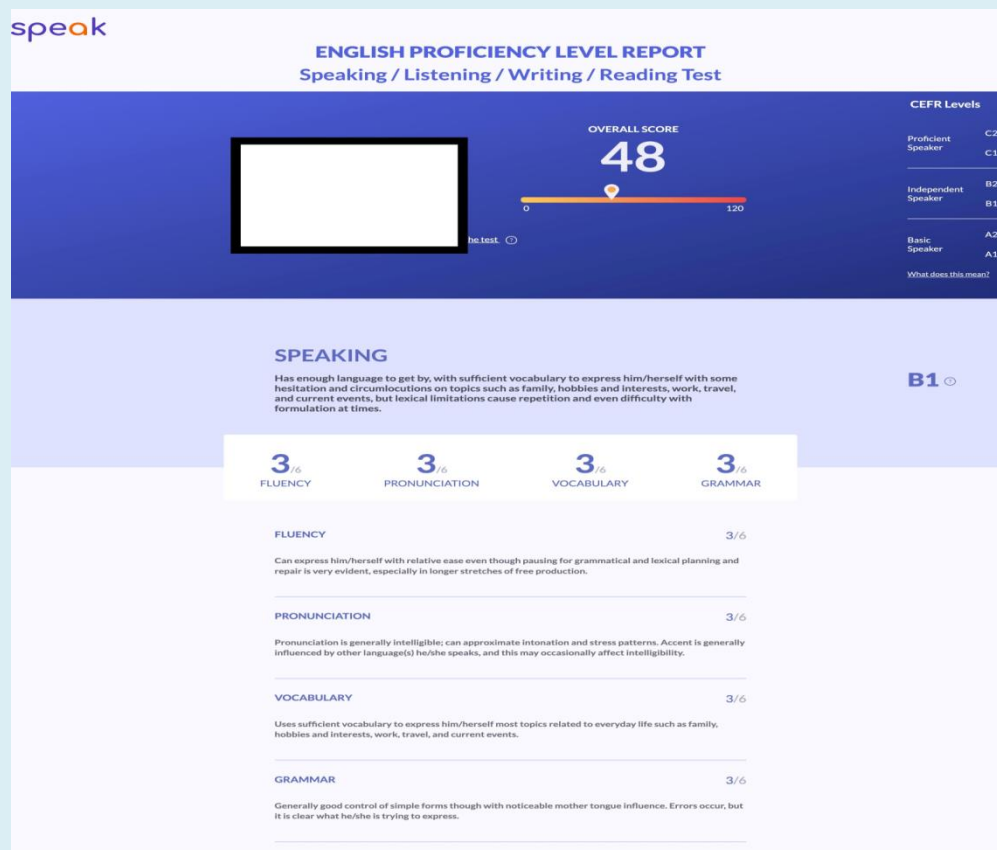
speak

ENGLISH PROFICIENCY LEVEL REPORT
Speaking / Listening / Writing / Reading Test

he test

OVERALL SCORE
48
0
120

CEFR Levels
Proficient Speaker
C2
C1
Independent Speaker
B2
B1
Basic Speaker
A2
A1
What does this mean?

SPEAKING
Has enough language to get by, with sufficient vocabulary to express him/herself with some hesitation and circumlocutions on topics such as family, hobbies and interests, work, travel, and current events, but lexical limitations cause repetition and even difficulty with formulation at times.

B1

3/6
FLUENCY
3/6
PRONUNCIATION
3/6
VOCABULARY
3/6
GRAMMAR

FLUENCY
3/6
Can express him/herself with relative ease even though pausing for grammatical and lexical planning and repair is very evident, especially in longer stretches of free production.

PRONUNCIATION
3/6
Pronunciation is generally intelligible; can approximate intonation and stress patterns. Accent is generally influenced by other language(s) he/she speaks, and this may occasionally affect intelligibility.

VOCABULARY
3/6
Uses sufficient vocabulary to express him/herself most topics related to everyday life such as family, hobbies and interests, work, travel, and current events.

GRAMMAR
3/6
Generally good control of simple forms though with noticeable mother tongue influence. Errors occur, but it is clear what he/she is trying to express.